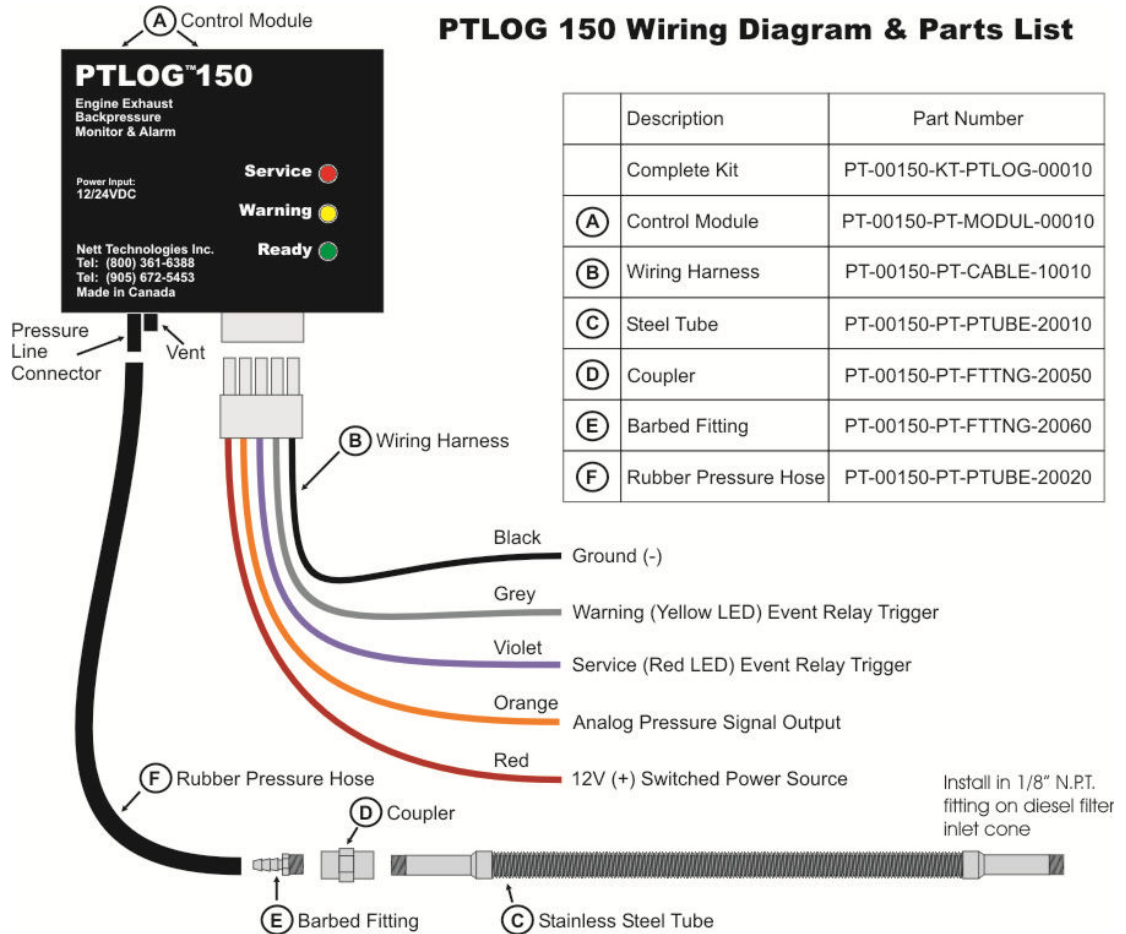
A Control Module

PTLOG™150

Engine Exhaust Backpressure Monitor & Alarm

Power Input: 12/24VDC

Service

Warning

Ready

Nett Technologies Inc.
Tel: (800) 361-6388
Tel: (905) 672-5453
Made in Canada

PTLOG 150 Wiring Diagram & Parts List

| | Description | Part Number |
|---|---|---|
| | Complete Kit | PT-00150-KT-PTLOG-00010 |
| A | Control Module | PT-00150-PT-MODUL-00010 |
| B | Wiring Harness | PT-00150-PT-CABLE-10010 |
| C | Steel Tube | PT-00150-PT-PTUBE-20010 |
| D | Coupler | PT-00150-PT-FTTNG-20050 |
| E | Barbed Fitting | PT-00150-PT-FTTNG-20060 |
| F | Rubber Pressure Hose | PT-00150-PT-PTUBE-20020 |

Pressure Line Connector

Vent

B Wiring Harness

Black
Ground (-)

Grey
Warning (Yellow LED) Event Relay Trigger

Violet
Service (Red LED) Event Relay Trigger

Orange
Analog Pressure Signal Output

Red
12V (+) Switched Power Source

F Rubber Pressure Hose

D Coupler

Install in 1/8" N.P.T. fitting on diesel filter inlet cone

E Barbed Fitting

C Stainless Steel Tube